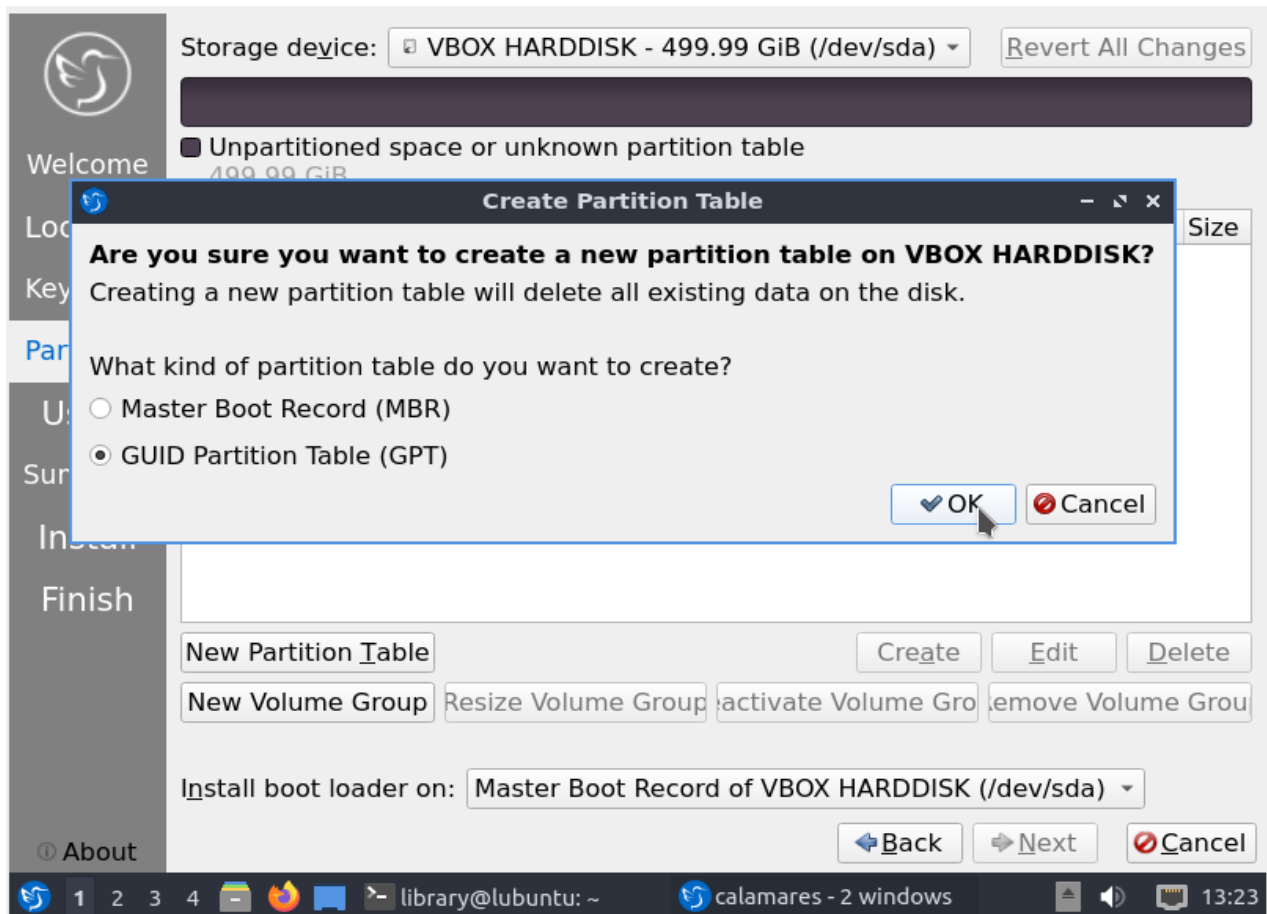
Storage device: VBOX HARDDISK - 499.99 GiB (/dev/sda)

Revert All Changes

Unpartitioned space or unknown partition table
499.99 GiB

Welcome
Loc
Key
Par
U
Sur
Instal
Finish

Create Partition Table

Size

Are you sure you want to create a new partition table on VBOX HARDDISK?
Creating a new partition table will delete all existing data on the disk.

What kind of partition table do you want to create?
Master Boot Record (MBR)
GUID Partition Table (GPT)

OK
Cancel

New Partition Table
Create
Edit
Delete
New Volume Group
Resize Volume Group
eactivate Volume Gro
emove Volume Grou

Install boot loader on: Master Boot Record of VBOX HARDDISK (/dev/sda)

About
Back
Next
Cancel

1 2 3 4
library@lubuntu: ~
calamares - 2 windows
13:23